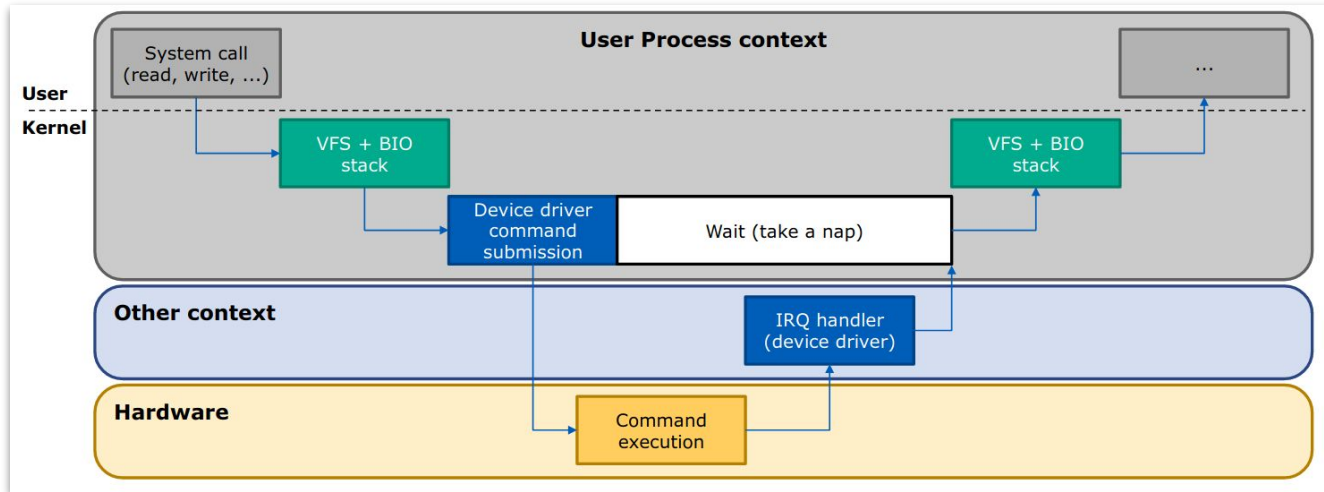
User Process context

System call (read, write, ...)

...

User

Kernel

VFS + BIO stack

VFS + BIO stack

Device driver command submission

Wait (take a nap)

Other context

IRQ handler (device driver)

Hardware

Command execution